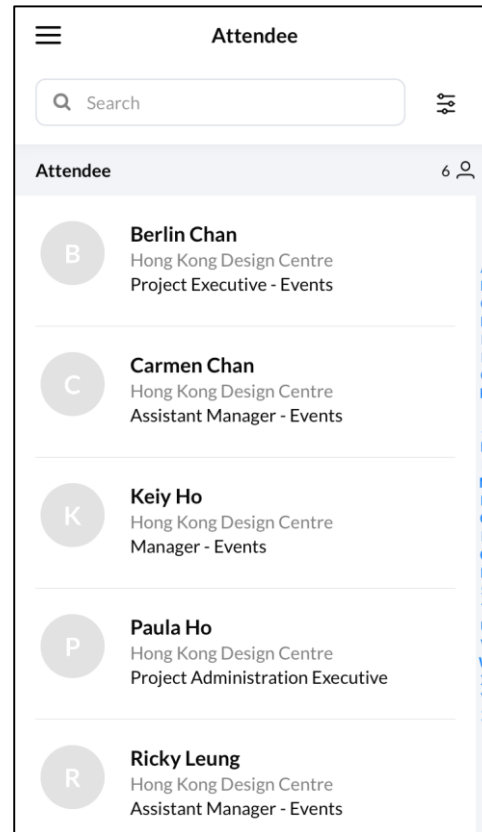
Attendee

Search

Attendee 6

B
Berlin Chan
Hong Kong Design Centre
Project Executive - Events

C
Carmen Chan
Hong Kong Design Centre
Assistant Manager - Events

K
Keiy Ho
Hong Kong Design Centre
Manager - Events

P
Paula Ho
Hong Kong Design Centre
Project Administration Executive

R
Ricky Leung
Hong Kong Design Centre
Assistant Manager - Events